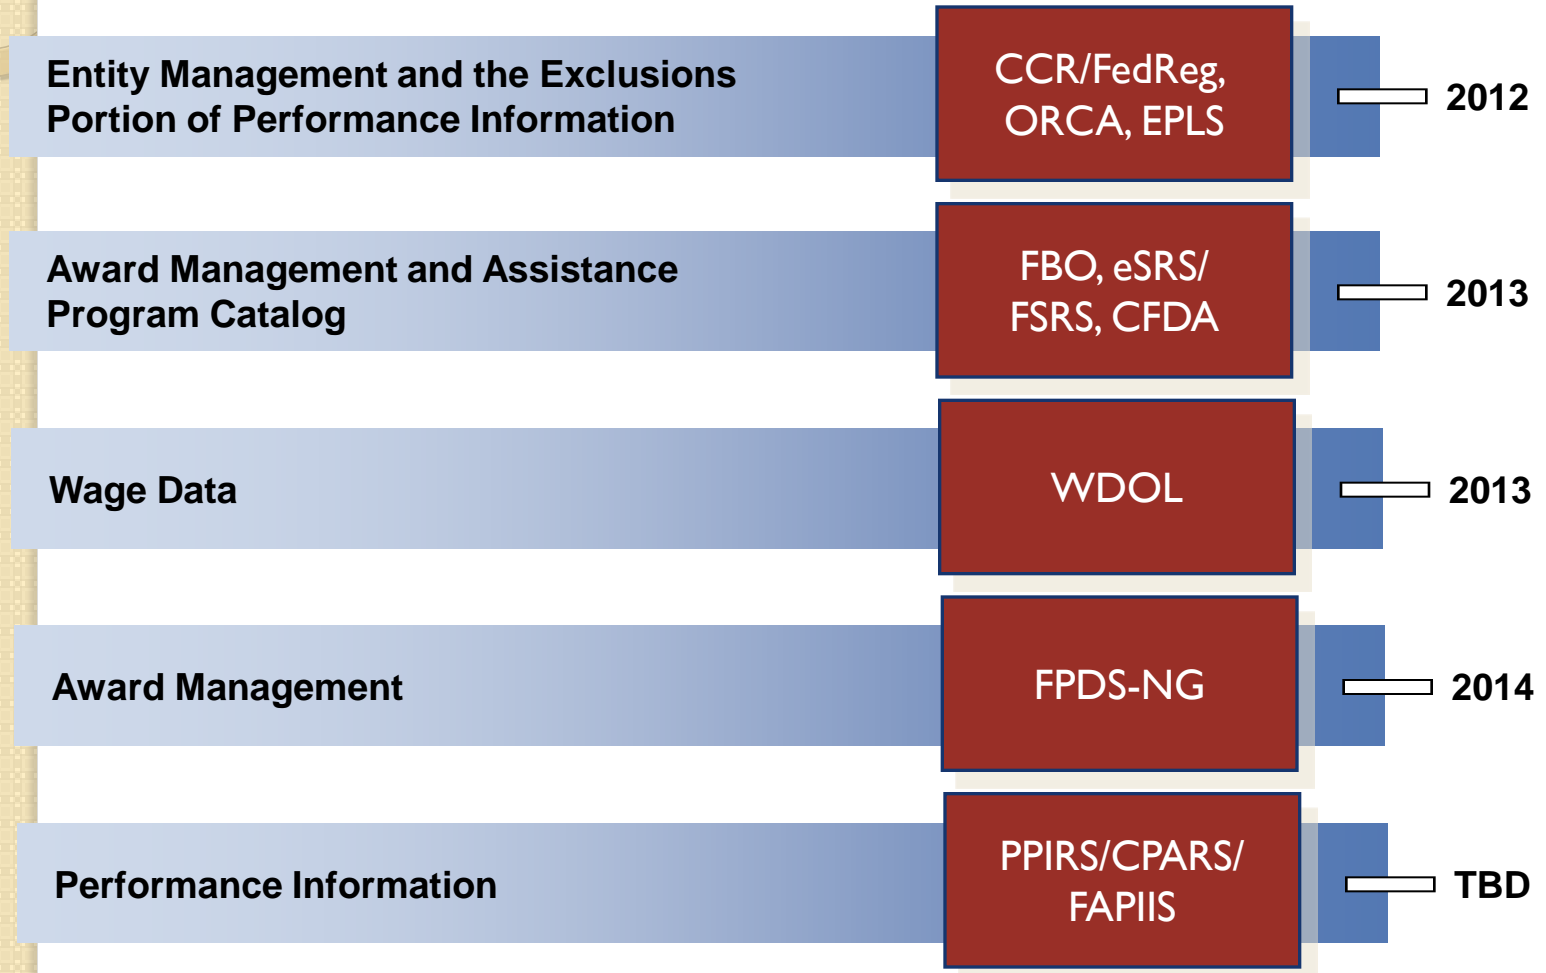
Entity Management and the Exclusions Portion of Performance Information

CCR/FedReg, ORCA, EPLS

2012

Award Management and Assistance Program Catalog

FBO, eSRS/ FSRS, CFDA

2013

Wage Data

WDOL

2013

Award Management

FPDS-NG

2014

Performance Information

PPIRS/CPARS/ FAPIIS

TBD